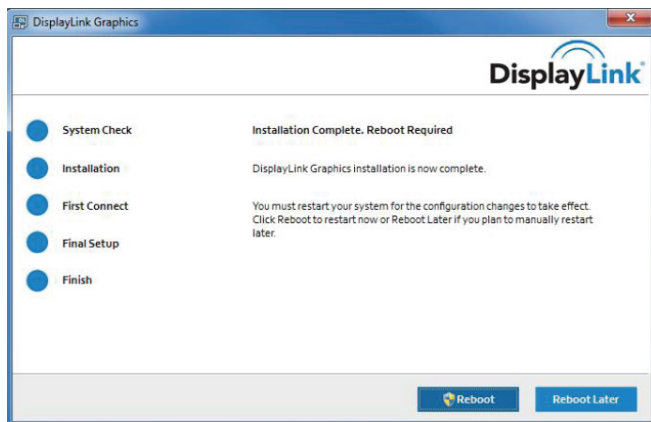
DisplayLink Graphics

DisplayLink®

System Check

Installation

First Connect

Final Setup

Finish

Installation Complete. Reboot Required

DisplayLink Graphics installation is now complete.

You must restart your system for the configuration changes to take effect. Click Reboot to restart now or Reboot Later if you plan to manually restart later.

Reboot

Reboot Later